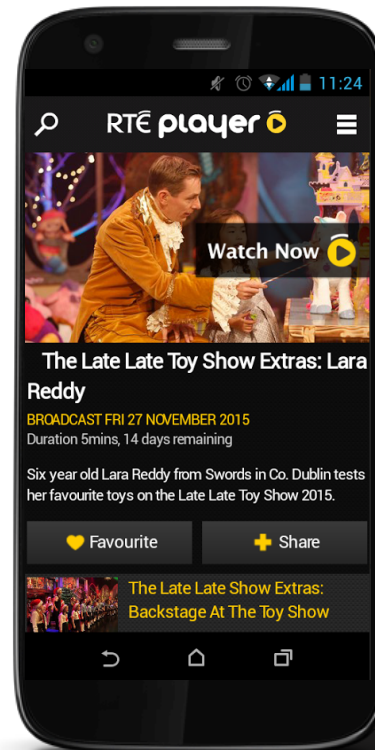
11:24

RTÉ player

Watch Now

The Late Late Toy Show Extras: Lara Reddy

BROADCAST FRI 27 NOVEMBER 2015

Duration 5mins, 14 days remaining

Six year old Lara Reddy from Swords in Co. Dublin tests her favourite toys on the Late Late Toy Show 2015.

Favourite

Share

The Late Late Show Extras: Backstage At The Toy Show